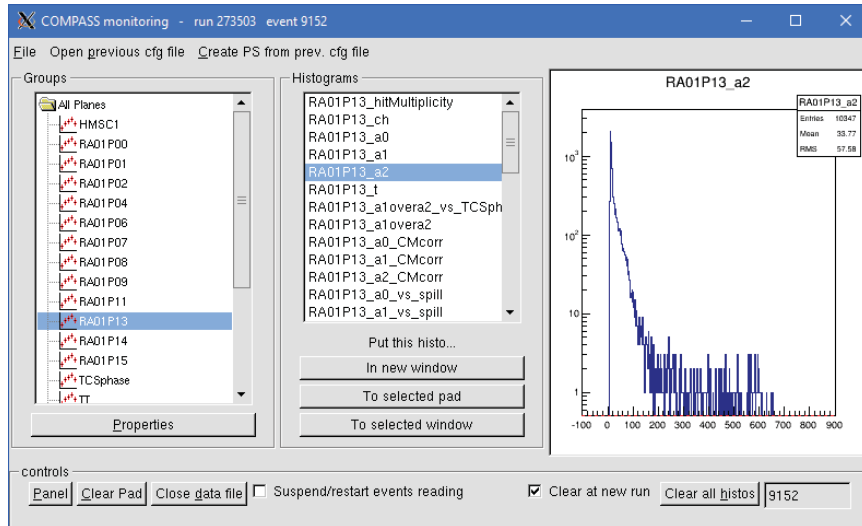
COMPASS monitoring - run 273503 event 9152

File Open previous cfg file Create PS from prev. cfg file

Groups
All Planes
HMSC1
RA01P00
RA01P01
RA01P02
RA01P04
RA01P06
RA01P07
RA01P08
RA01P09
RA01P11
RA01P13
RA01P14
RA01P15
TCSphase
TT

Properties

Histograms
RA01P13_hitMultiplicity
RA01P13_ch
RA01P13_a0
RA01P13_a1
RA01P13_a2
RA01P13_t
RA01P13_a1overa2_vs_TCSph
RA01P13_a1overa2
RA01P13_a0_CMcorr
RA01P13_a1_CMcorr
RA01P13_a2_CMcorr
RA01P13_a0_vs_spill
RA01P13_a1_vs_spill

Put this histo...
In new window
To selected pad
To selected window

RA01P13_a2

| RA01P13_a2 | |
|---|---|
| Entries | 10347 |
| Mean | 33.77 |
| RMS | 57.58 |

$10^3$
$10^2$
10
1
-100 0 100 200 300 400 500 600 700 800 900

controls
Panel Clear Pad Close data file Suspend/restart events reading Clear at new run Clear all histos 9152